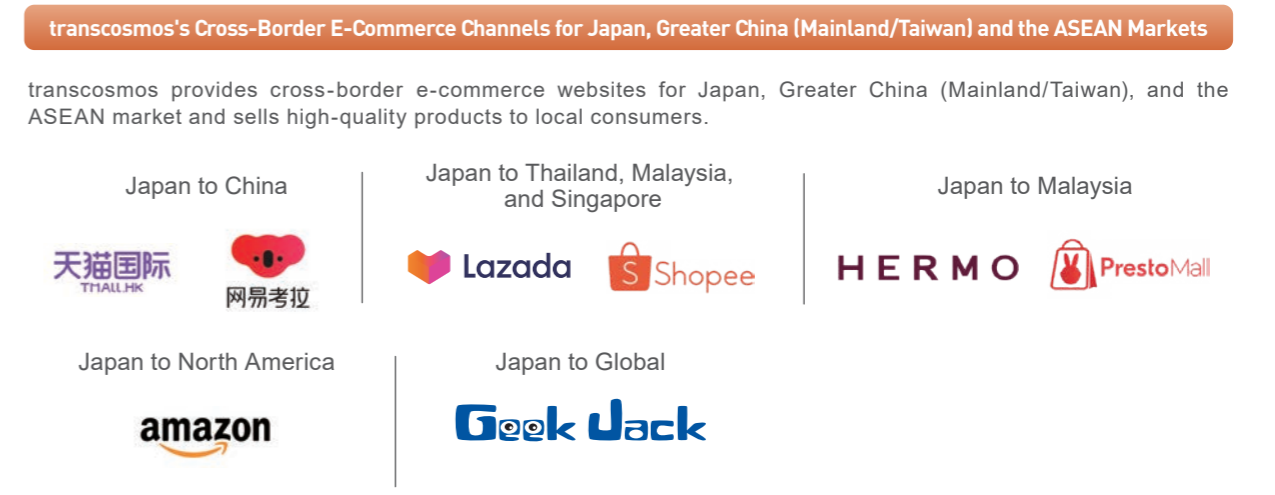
transcosmos's Cross-Border E-Commerce Channels for Japan, Greater China (Mainland/Taiwan) and the ASEAN Markets

transcosmos provides cross-border e-commerce websites for Japan, Greater China (Mainland/Taiwan), and the ASEAN market and sells high-quality products to local consumers.

Japan to China

天猫国际 TMALL.HK

网易考拉

Japan to Thailand, Malaysia, and Singapore

Lazada

Shopee

Japan to Malaysia

HERMO

PrestoMall

Japan to North America

amazon

Japan to Global

Geek Jack